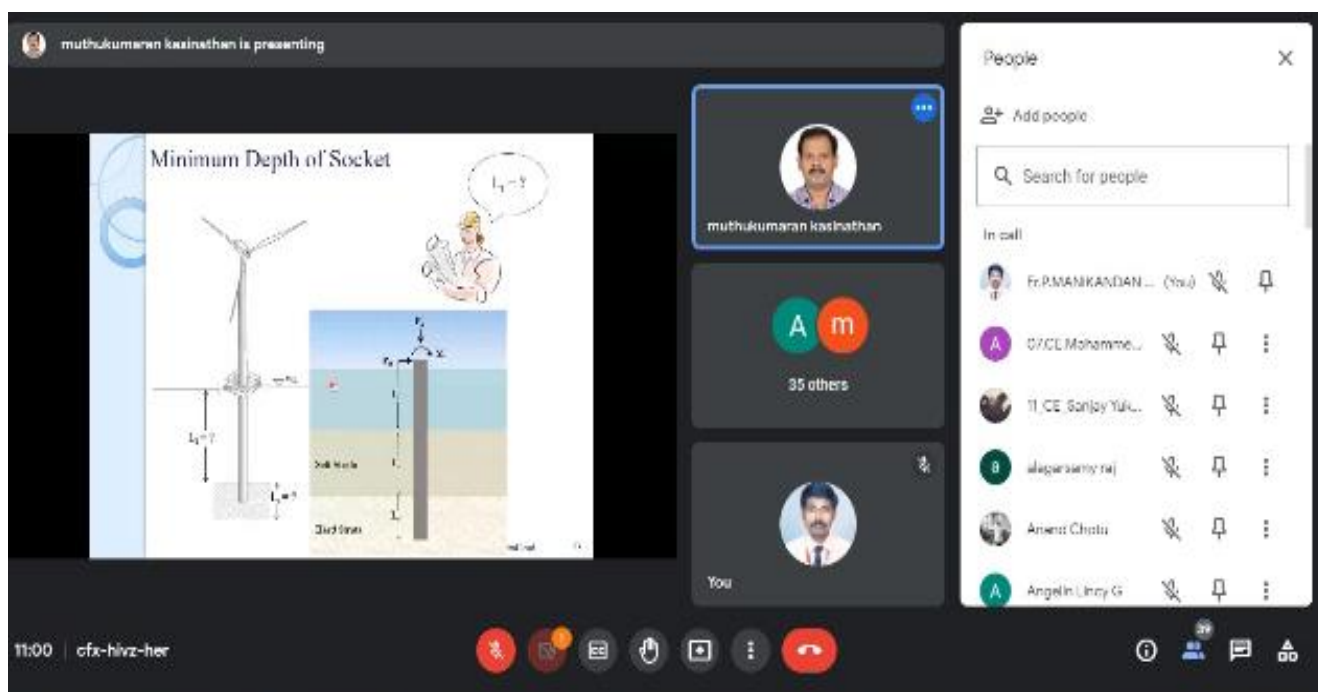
muthukumaran kasinathan is presenting

Minimum Depth of Socket

$L_1 = ?$

$L_1 = ?$

$L_s = ?$

Soft Strata

Hard Strata

muthukumaran kasinathan

A m

35 others

You

People

Add people

Search for people

In call

Fr.P.MANIKANDAN ... (You)

07.CE Mohamme...

11_CE Sanjay Yuk...

alagarsamy raj

Anand Chotu

Angelin Linsy G

11:00 | cfx-hivz-her

39